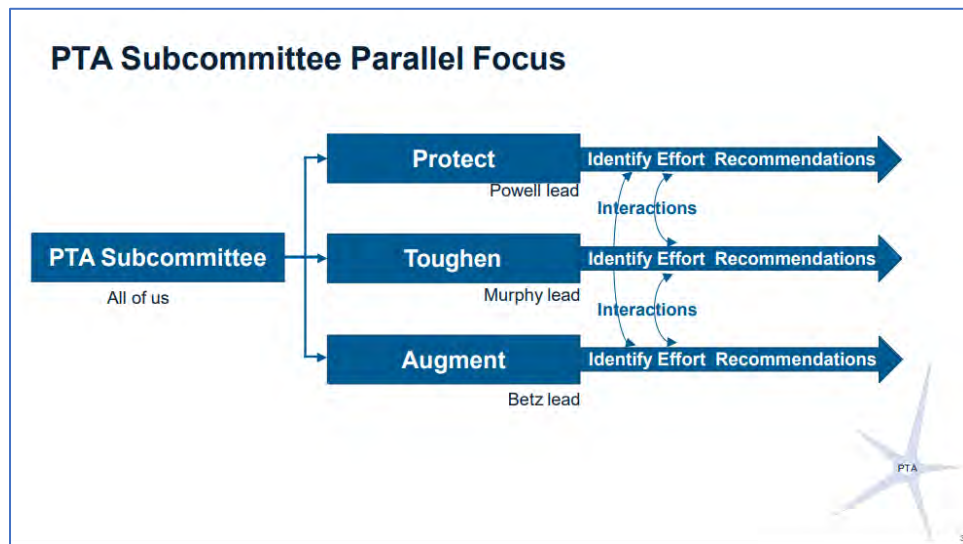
PTA Subcommittee Parallel Focus

PTA Subcommittee
All of us

Protect
Powell lead
Identify Effort Recommendations

Interactions

Toughen
Murphy lead
Identify Effort Recommendations

Interactions

Augment
Betz lead
Identify Effort Recommendations

PTA

3